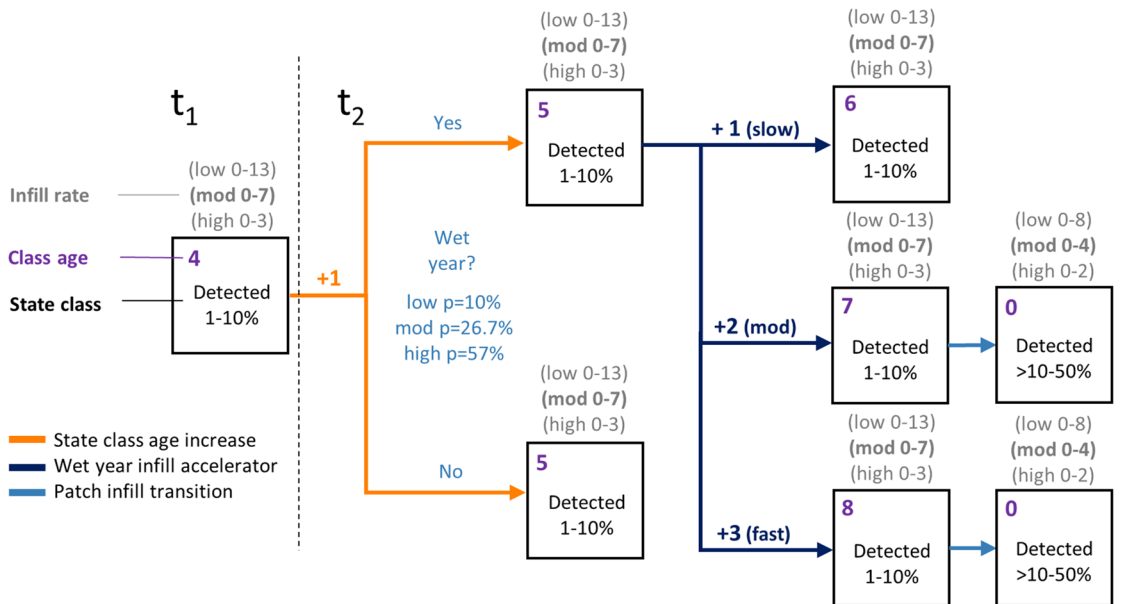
$t_1$

$t_2$

(low 0-13)
**(mod 0-7)**
(high 0-3)

Infill rate

Class age

State class

4
Detected
1-10%

+1

Yes

Wet year?

low p=10%
mod p=26.7%
high p=57%

No

(low 0-13)
**(mod 0-7)**
(high 0-3)

5
Detected
1-10%

(low 0-13)
**(mod 0-7)**
(high 0-3)

5
Detected
1-10%

+ 1 (slow)

+2 (mod)

+3 (fast)

(low 0-13)
**(mod 0-7)**
(high 0-3)

6
Detected
1-10%

(low 0-13)
**(mod 0-7)**
(high 0-3)

7
Detected
1-10%

(low 0-13)
**(mod 0-7)**
(high 0-3)

8
Detected
1-10%

(low 0-8)
**(mod 0-4)**
(high 0-2)

0
Detected
>10-50%

(low 0-8)
**(mod 0-4)**
(high 0-2)

0
Detected
>10-50%

State class age increase
Wet year infill accelerator
Patch infill transition